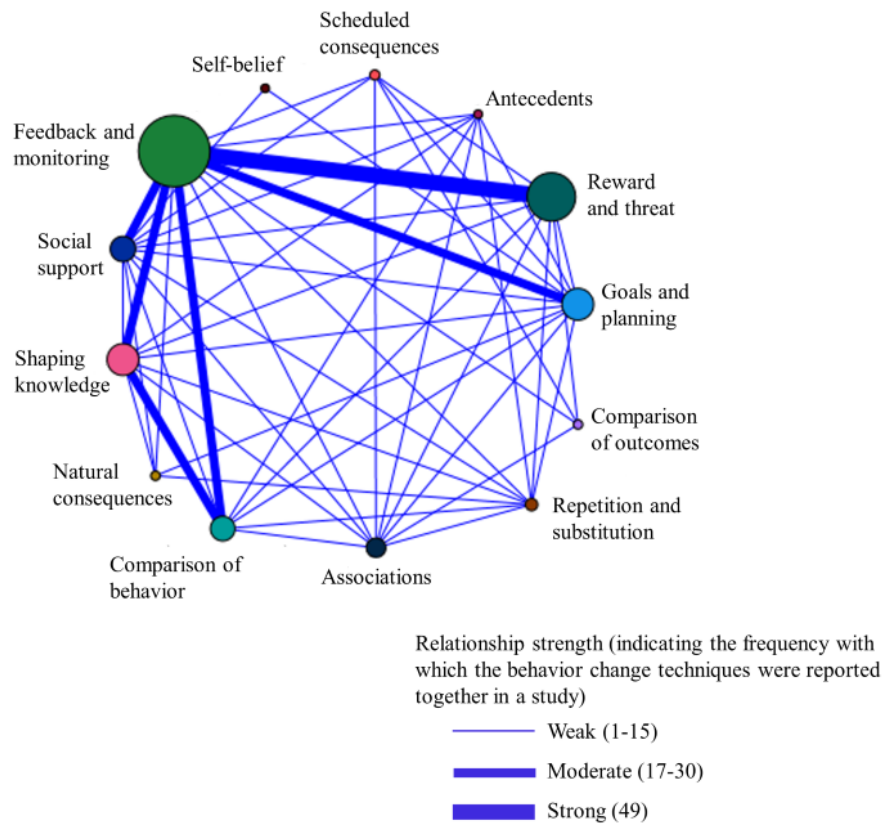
Scheduled consequences
Self-belief
Antecedents
Feedback and monitoring
Reward and threat
Social support
Goals and planning
Shaping knowledge
Comparison of outcomes
Natural consequences
Repetition and substitution
Comparison of behavior
Associations

Relationship strength (indicating the frequency with which the behavior change techniques were reported together in a study)
Weak (1-15)
Moderate (17-30)
Strong (49)